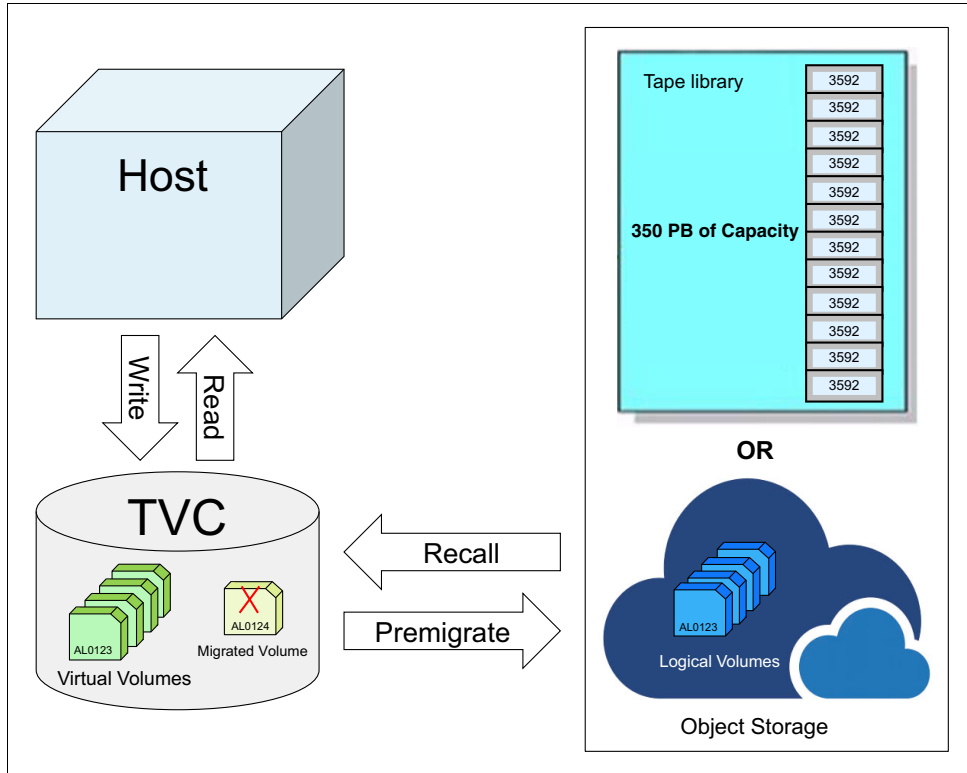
Host

Write

Read

TVC

AL0123

Virtual Volumes

AL0124

Migrated Volume

Recall

Premigrate

Tape library

350 PB of Capacity

3592
3592
3592
3592
3592
3592
3592
3592
3592
3592
3592
3592

OR

AL0123

Logical Volumes

Object Storage